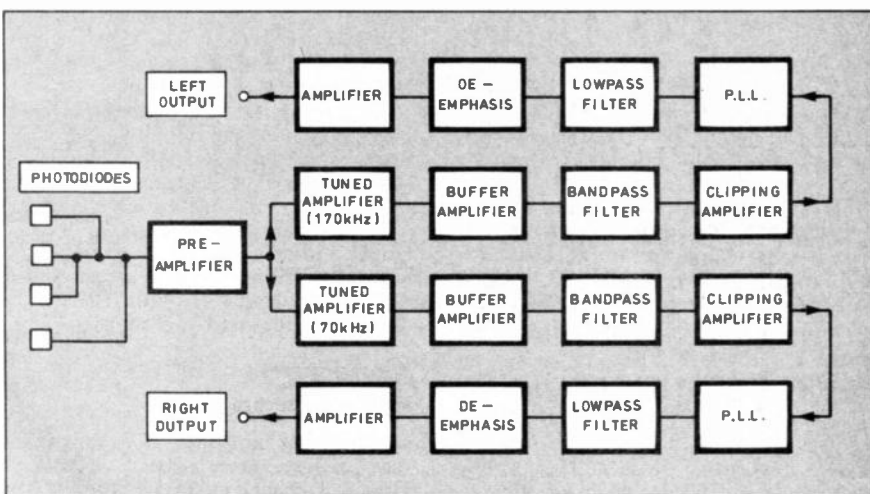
LEFT OUTPUT

AMPLIFIER

DE – EMPHASIS

LOWPASS FILTER

P.L.L.

PHOTODIODES

TUNED AMPLIFIER (170kHz)

BUFFER AMPLIFIER

BANDPASS FILTER

CLIPPING AMPLIFIER

PRE – AMPLIFIER

TUNED AMPLIFIER (70kHz)

BUFFER AMPLIFIER

BANDPASS FILTER

CLIPPING AMPLIFIER

RIGHT OUTPUT

AMPLIFIER

DE – EMPHASIS

LOWPASS FILTER

P.L.L.